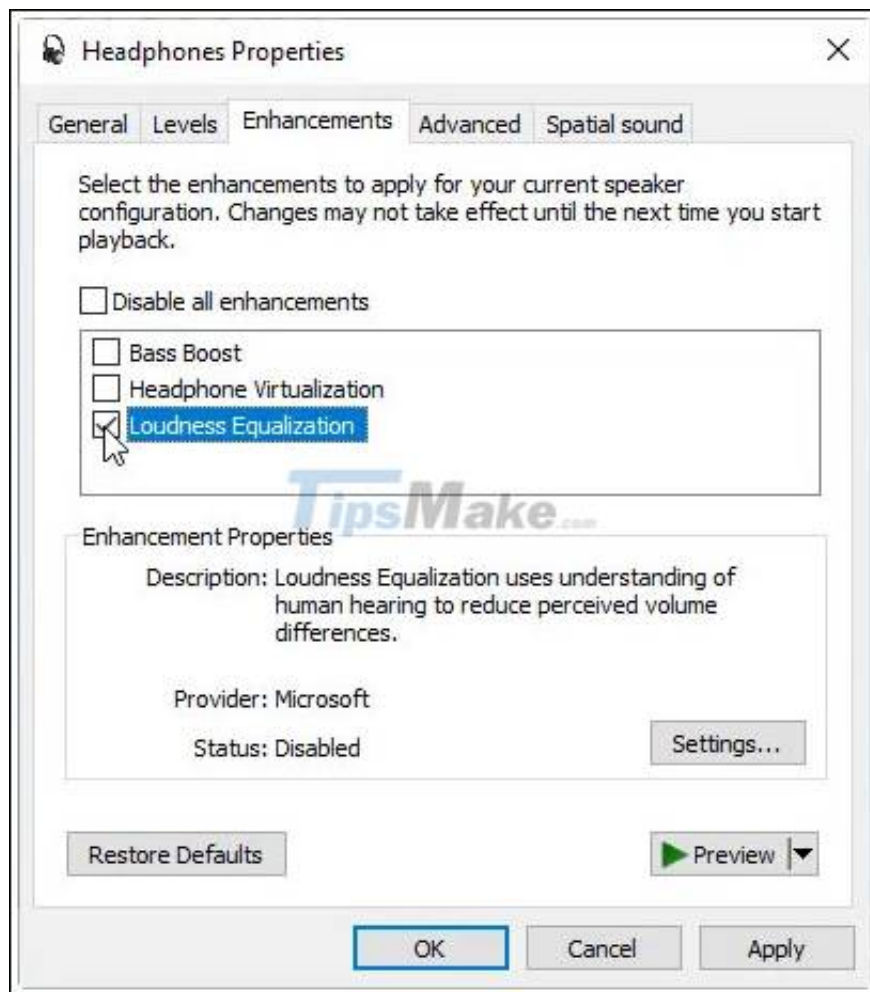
Headphones Properties

×

General Levels Enhancements Advanced Spatial sound

Select the enhancements to apply for your current speaker configuration. Changes may not take effect until the next time you start playback.

Disable all enhancements

Bass Boost
Headphone Virtualization
Loudness Equalization

TipsMake.com

Enhancement Properties

Description: Loudness Equalization uses understanding of human hearing to reduce perceived volume differences.

Provider: Microsoft

Status: Disabled

Settings...

Restore Defaults

Preview

OK Cancel Apply